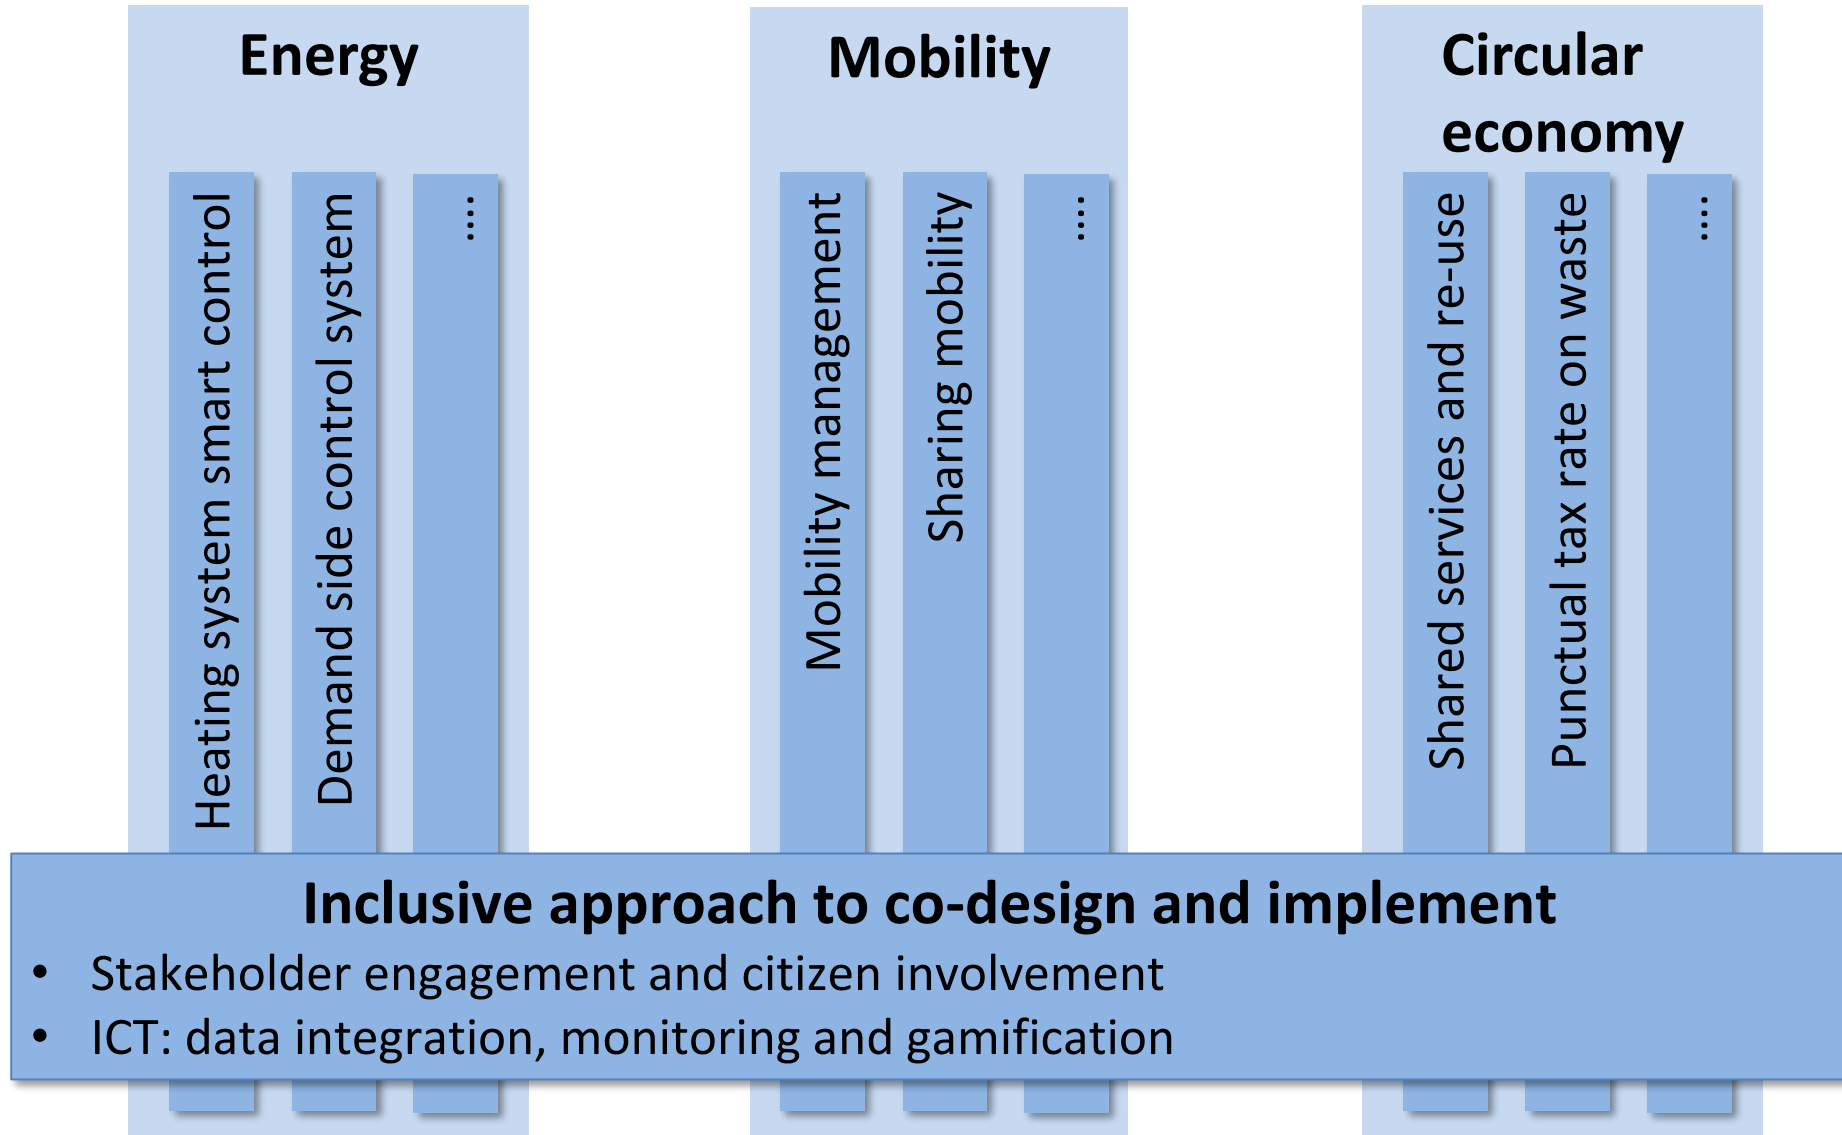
Energy

Heating system smart control

Demand side control system

...

Mobility

Mobility management

Sharing mobility

...

Circular economy

Shared services and re-use

Punctual tax rate on waste

...

Inclusive approach to co-design and implement

- Stakeholder engagement and citizen involvement
- ICT: data integration, monitoring and gamification